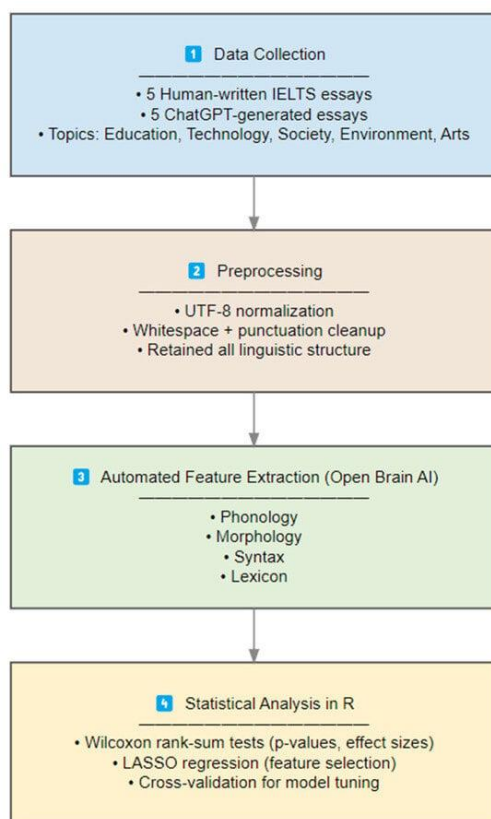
1 Data Collection
————————————
• 5 Human-written IELTS essays
• 5 ChatGPT-generated essays
• Topics: Education, Technology, Society, Environment, Arts

2 Preprocessing
————————————
• UTF-8 normalization
• Whitespace + punctuation cleanup
• Retained all linguistic structure

3 Automated Feature Extraction (Open Brain AI)
————————————
• Phonology
• Morphology
• Syntax
• Lexicon

4 Statistical Analysis in R
————————————
• Wilcoxon rank-sum tests (p-values, effect sizes)
• LASSO regression (feature selection)
• Cross-validation for model tuning